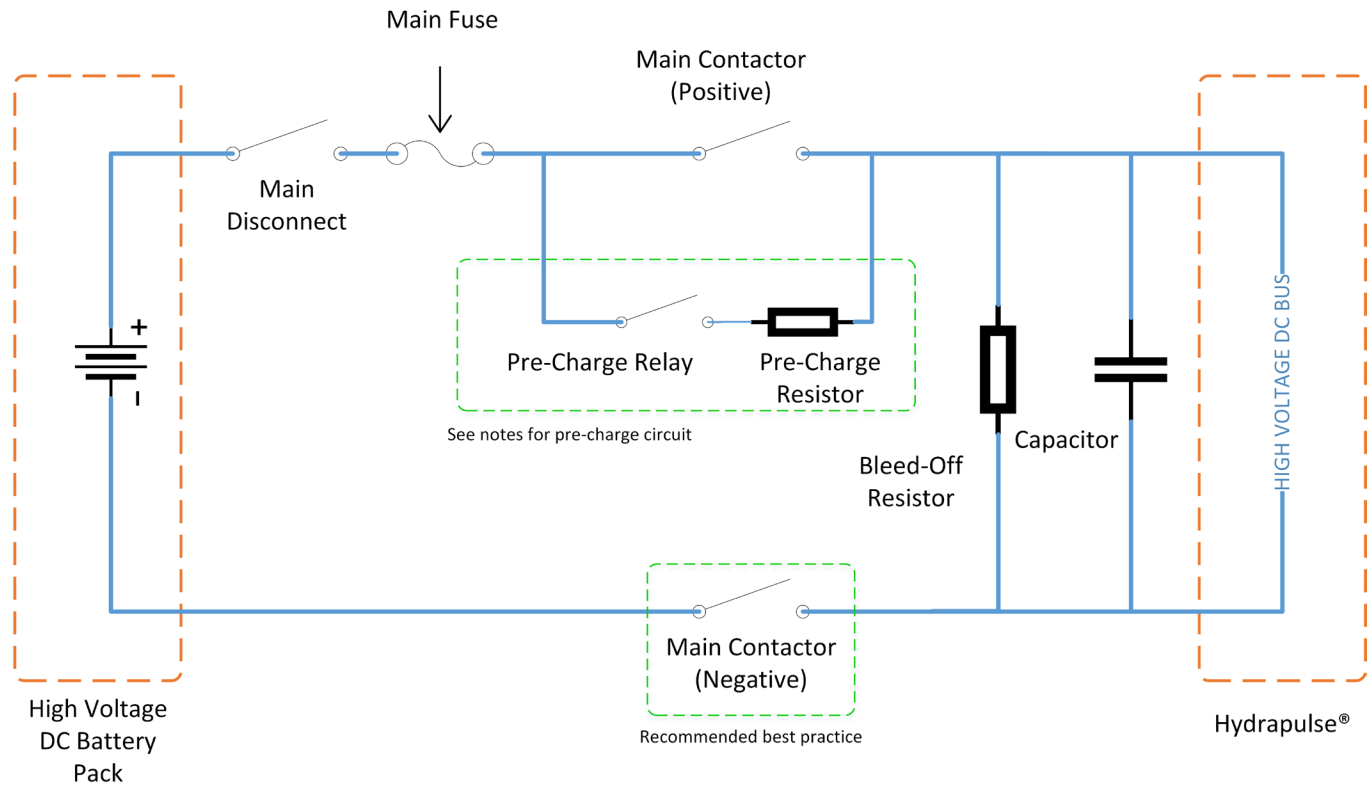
Main Fuse

Main Contactor (Positive)

Main Disconnect

+

-

Pre-Charge Relay

Pre-Charge Resistor

See notes for pre-charge circuit

Bleed-Off Resistor

Capacitor

HIGH VOLTAGE DC BUS

Main Contactor (Negative)

Recommended best practice

High Voltage DC Battery Pack

Hydrapulse®